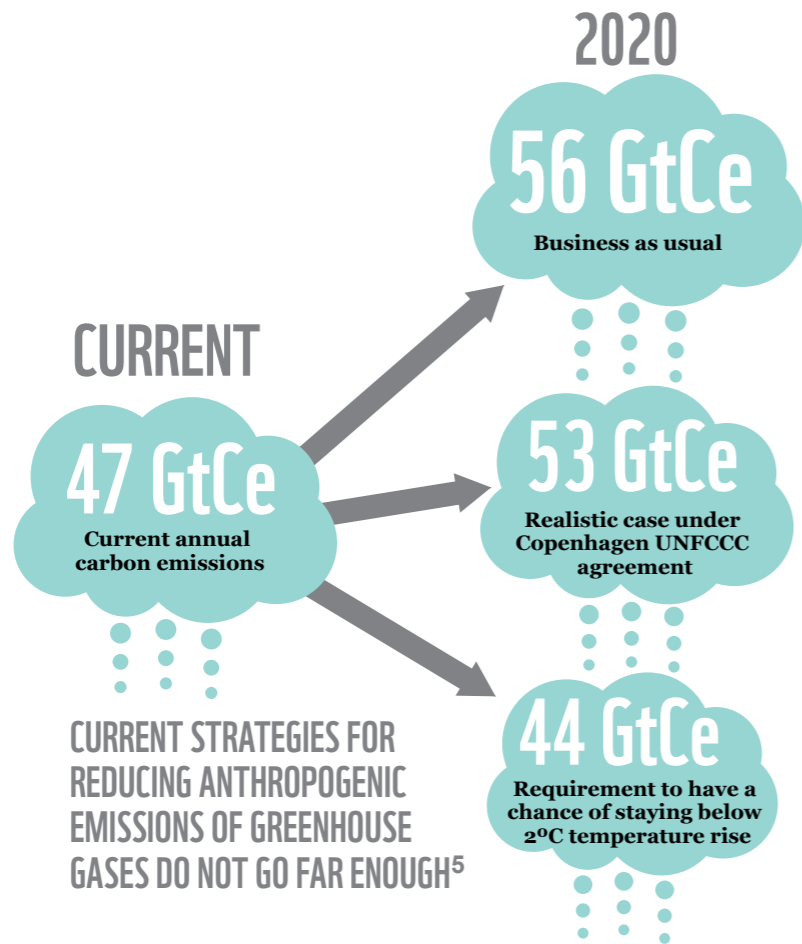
2020

56 GtCe
Business as usual

CURRENT

47 GtCe
Current annual carbon emissions

53 GtCe
Realistic case under Copenhagen UNFCCC agreement

44 GtCe
Requirement to have a chance of staying below 2ºC temperature rise

CURRENT STRATEGIES FOR REDUCING ANTHROPOGENIC EMISSIONS OF GREENHOUSE GASES DO NOT GO FAR ENOUGH$^5$